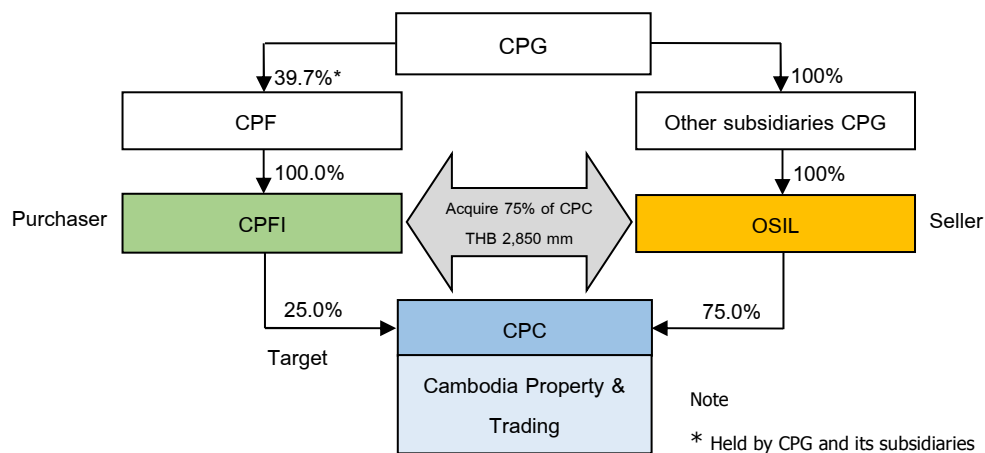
CPG

39.7%*

100%

CPF

Other subsidiaries CPG

100.0%

100%

Purchaser

CPFI

Acquire 75% of CPC
THB 2,850 mm

OSIL

Seller

25.0%

75.0%

CPC

Target

Cambodia Property & Trading

Note

* Held by CPG and its subsidiaries